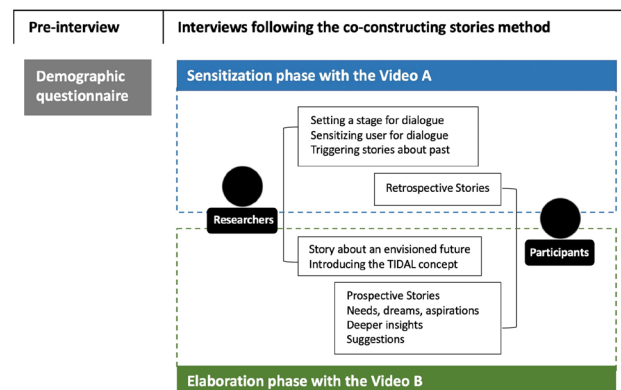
Pre-interview

Interviews following the co-constructing stories method

Demographic questionnaire

Sensitization phase with the Video A

Setting a stage for dialogue
Sensitizing user for dialogue
Triggering stories about past

Retrospective Stories

Researchers

Participants

Story about an envisioned future
Introducing the TIDAL concept

Prospective Stories
Needs, dreams, aspirations
Deeper insights
Suggestions

Elaboration phase with the Video B